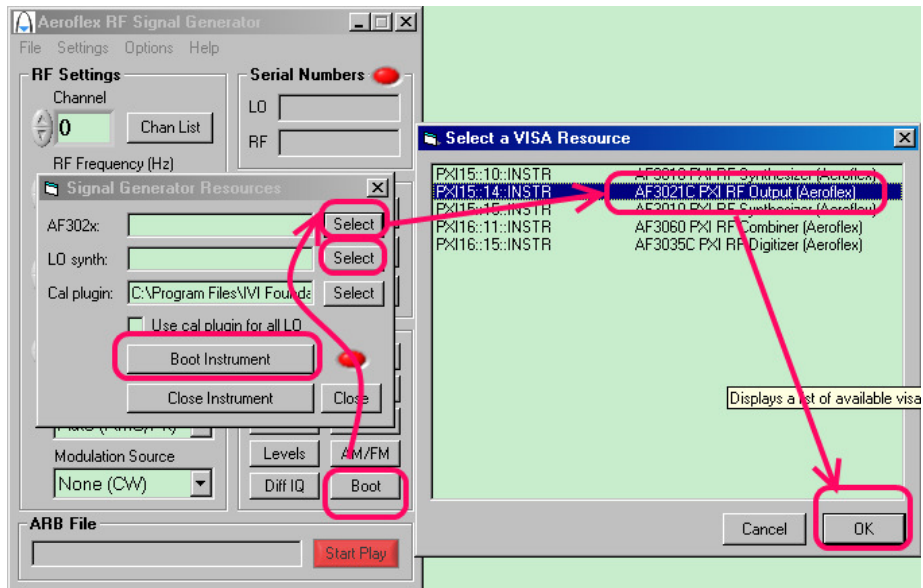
Aeroflex RF Signal Generator
File Settings Options Help
RF Settings
Channel
0
Chan List
RF Frequency (Hz)
Serial Numbers
LO
RF
Signal Generator Resources
AF302x:
Select
LO synth:
Select
Cal plugin:
C:\Program Files\IVI Founda
Select
Use cal plugin for all LO
Boot Instrument
Close Instrument
Close
Modulation Source
None (CW)
Levels
AM/FM
Diff IQ
Boot
ARB File
Start Play
Select a VISA Resource
PXI15::10::INSTR AF3010 PXI RF Synthesizer (Aeroflex)
PXI15::14::INSTR AF3021C PXI RF Output (Aeroflex)
PXI15::15::INSTR AF3010 PXI RF Synthesizer (Aeroflex)
PXI16::11::INSTR AF3060 PXI RF Combiner (Aeroflex)
PXI16::15::INSTR AF3035C PXI RF Digitizer (Aeroflex)
Displays a list of available visa
Cancel
OK